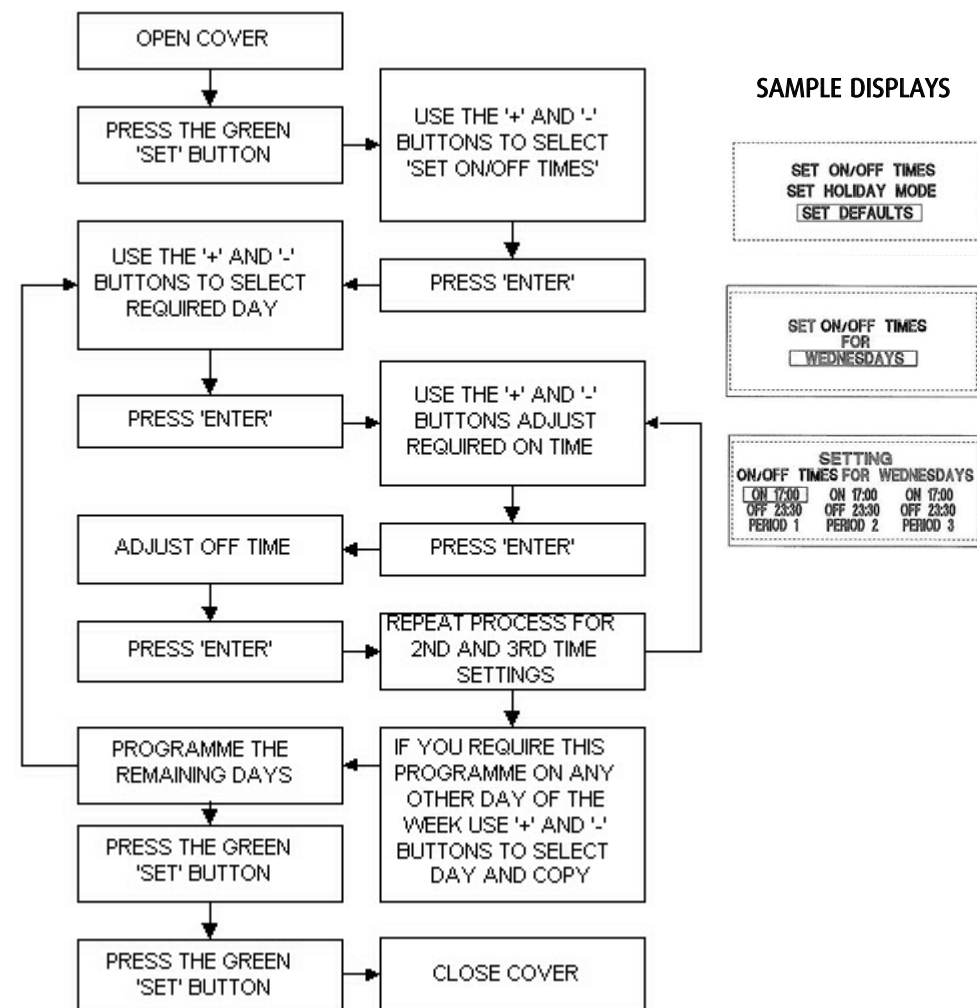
OPEN COVER

PRESS THE GREEN 'SET' BUTTON

USE THE '+' AND '-' BUTTONS TO SELECT 'SET ON/OFF TIMES'

PRESS 'ENTER'

USE THE '+' AND '-' BUTTONS TO SELECT REQUIRED DAY

PRESS 'ENTER'

USE THE '+' AND '-' BUTTONS ADJUST REQUIRED ON TIME

PRESS 'ENTER'

ADJUST OFF TIME

PRESS 'ENTER'

REPEAT PROCESS FOR 2ND AND 3RD TIME SETTINGS

IF YOU REQUIRE THIS PROGRAMME ON ANY OTHER DAY OF THE WEEK USE '+' AND '-' BUTTONS TO SELECT DAY AND COPY

PROGRAMME THE REMAINING DAYS

PRESS THE GREEN 'SET' BUTTON

PRESS THE GREEN 'SET' BUTTON

CLOSE COVER

SAMPLE DISPLAYS

SET ON/OFF TIMES
SET HOLIDAY MODE
SET DEFAULTS

SET ON/OFF TIMES
FOR
WEDNESDAYS

SETTING
ON/OFF TIMES FOR WEDNESDAYS

| ON 17:00 | ON 17:00 | ON 17:00 |
|---|---|---|
| OFF 23:30 | OFF 23:30 | OFF 23:30 |
| PERIOD 1 | PERIOD 2 | PERIOD 3 |